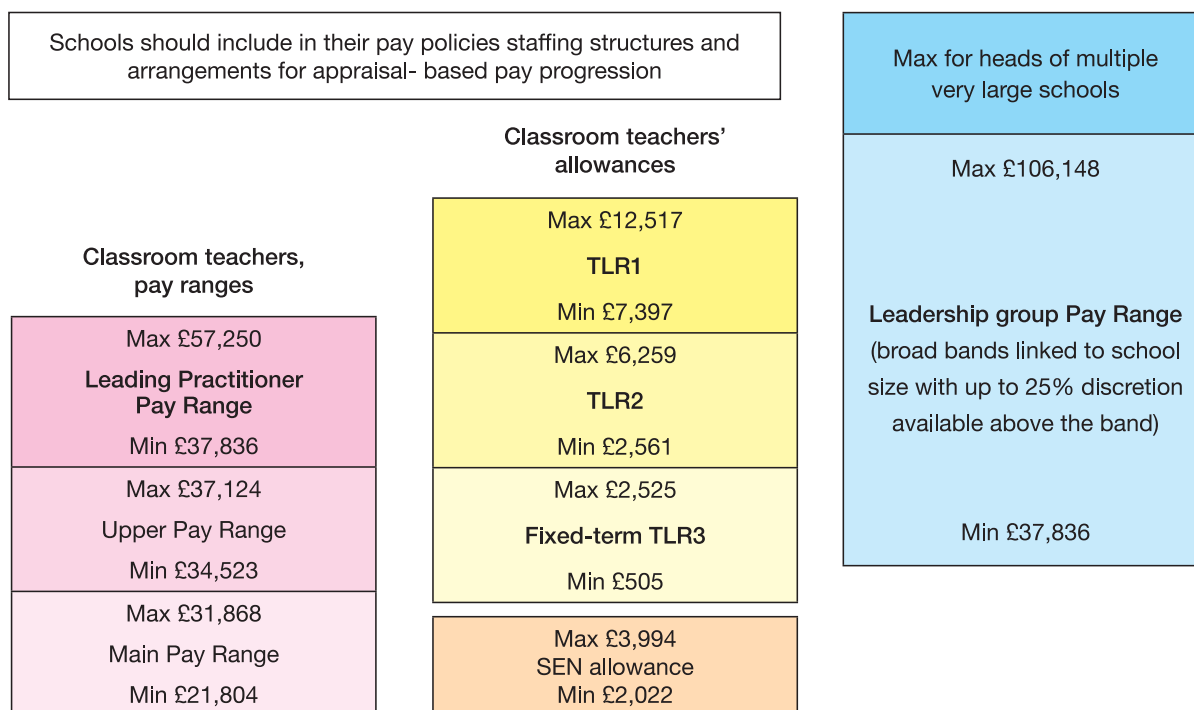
Schools should include in their pay policies staffing structures and arrangements for appraisal- based pay progression

Classroom teachers, pay ranges

Max £57,250
Leading Practitioner Pay Range
Min £37,836

Max £37,124
Upper Pay Range
Min £34,523

Max £31,868
Main Pay Range
Min £21,804

Classroom teachers' allowances

Max £12,517
TLR1
Min £7,397

Max £6,259
TLR2
Min £2,561

Max £2,525
Fixed-term TLR3
Min £505

Max £3,994
SEN allowance
Min £2,022

Max for heads of multiple very large schools

Max £106,148

Leadership group Pay Range (broad bands linked to school size with up to 25% discretion available above the band)

Min £37,836